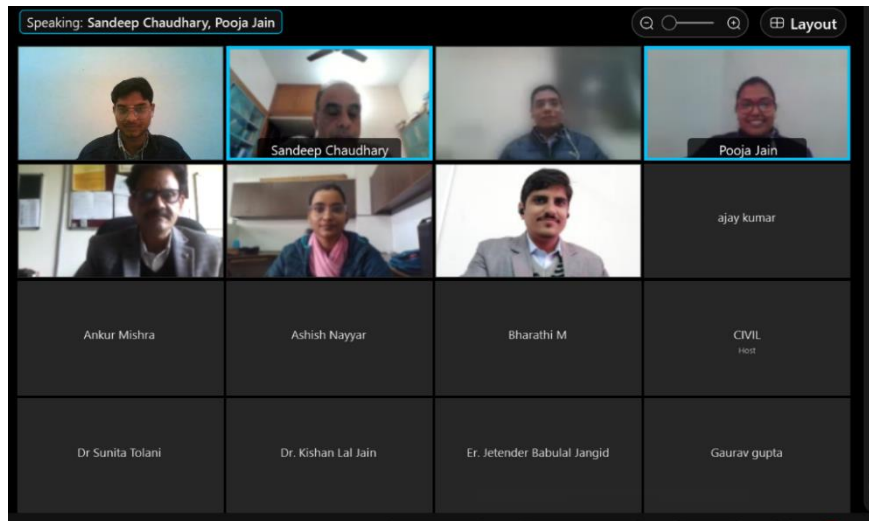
Speaking: Sandeep Chaudhary, Pooja Jain

Layout

Sandeep Chaudhary

Pooja Jain

ajay kumar

Ankur Mishra

Ashish Nayyar

Bharathi M

CIVIL
Host

Dr Sunita Tolani

Dr. Kishan Lal Jain

Er. Jetender Babulal Jangid

Gaurav gupta